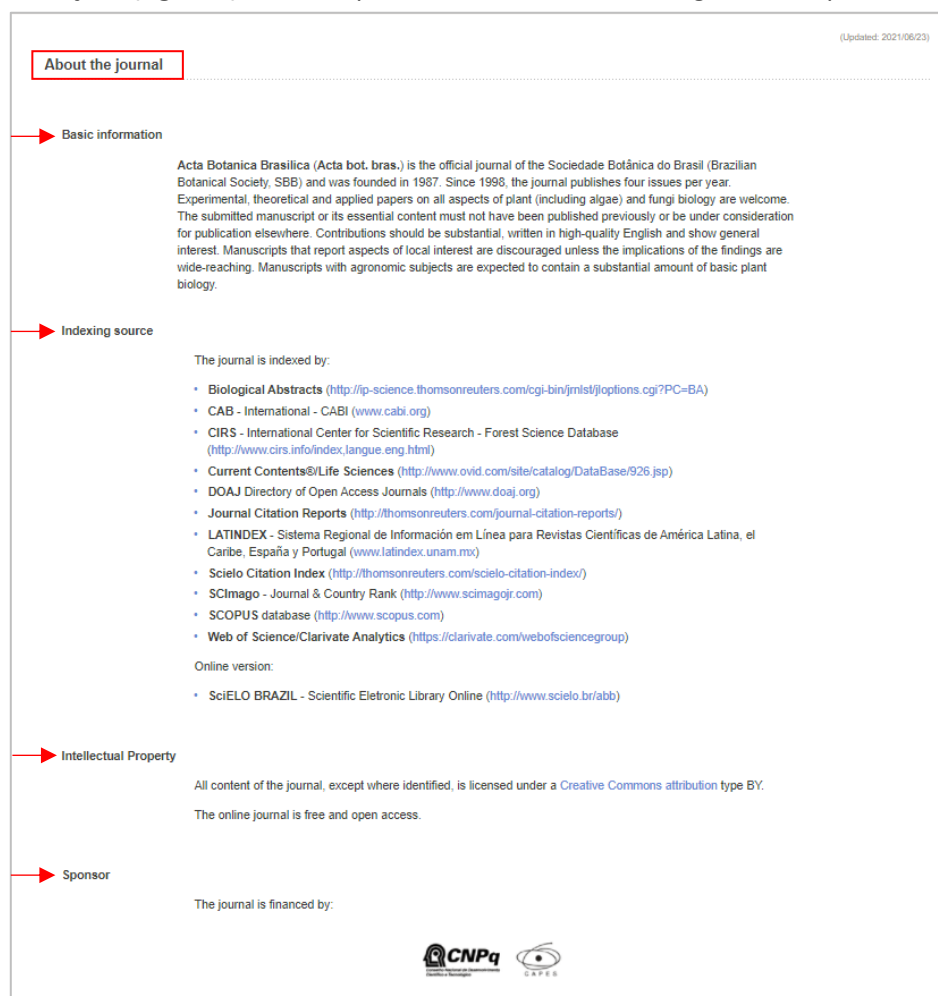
(Updated: 2021/06/23)

About the journal

Basic information

Acta Botanica Brasilica (Acta bot. bras.) is the official journal of the Sociedade Botânica do Brasil (Brazilian Botanical Society, SBB) and was founded in 1987. Since 1998, the journal publishes four issues per year. Experimental, theoretical and applied papers on all aspects of plant (including algae) and fungi biology are welcome. The submitted manuscript or its essential content must not have been published previously or be under consideration for publication elsewhere. Contributions should be substantial, written in high-quality English and show general interest. Manuscripts that report aspects of local interest are discouraged unless the implications of the findings are wide-reaching. Manuscripts with agronomic subjects are expected to contain a substantial amount of basic plant biology.

Indexing source

The journal is indexed by:

- Biological Abstracts (http://ip-science.thomsonreuters.com/cgi-bin/jrnlst/jloptions.cgi?PC=BA)
- CAB - International - CABI (www.cabi.org)
- CIRS - International Center for Scientific Research - Forest Science Database (http://www.cirs.info/index,langue.eng.html)
- Current Contents®/Life Sciences (http://www.ovid.com/site/catalog/DataBase/926.jsp)
- DOAJ Directory of Open Access Journals (http://www.doaj.org)
- Journal Citation Reports (http://thomsonreuters.com/journal-citation-reports/)
- LATINDEX - Sistema Regional de Información em Línea para Revistas Científicas de América Latina, el Caribe, España y Portugal (www.latindex.unam.mx)
- Scielo Citation Index (http://thomsonreuters.com/scielo-citation-index/)
- SCImago - Journal & Country Rank (http://www.scimagojr.com)
- SCOPUS database (http://www.scopus.com)
- Web of Science/Clarivate Analytics (https://clarivate.com/webofsciencegroup)

Online version:

- SciELO BRAZIL - Scientific Eletronic Library Online (http://www.scielo.br/abb)

Intellectual Property

All content of the journal, except where identified, is licensed under a Creative Commons attribution type BY.

The online journal is free and open access.

Sponsor

The journal is financed by:

CNPq Conselho Nacional de Desenvolvimento Científico e Tecnológico CAPES